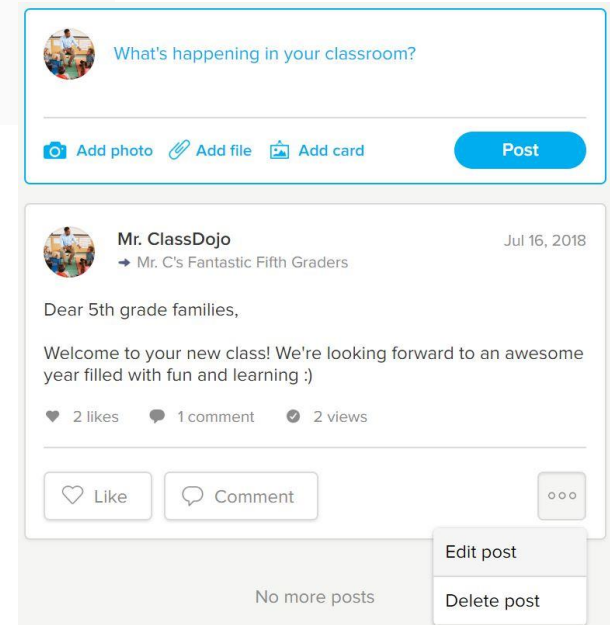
What's happening in your classroom?

Add photo Add file Add card Post

Mr. ClassDojo
→ Mr. C's Fantastic Fifth Graders
Jul 16, 2018

Dear 5th grade families,

Welcome to your new class! We're looking forward to an awesome year filled with fun and learning :)

2 likes 1 comment 2 views

Like Comment

Edit post
Delete post

No more posts